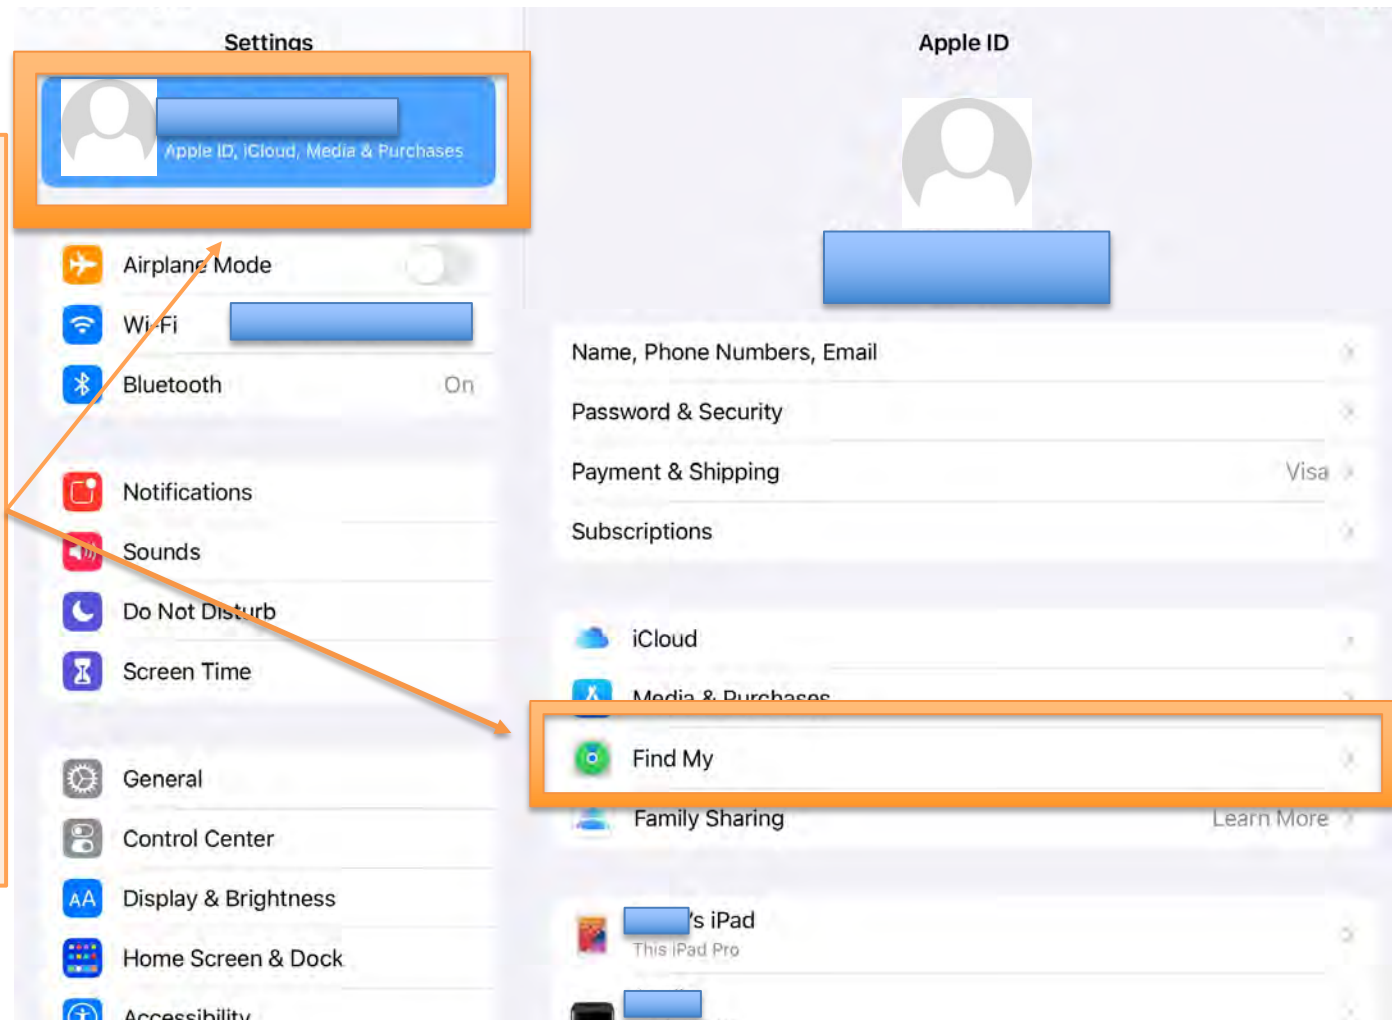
Settings

Apple ID, iCloud, Media & Purchases

Airplane Mode

Wi-Fi

Bluetooth On

Notifications

Sounds

Do Not Disturb

Screen Time

General

Control Center

Display & Brightness

Home Screen & Dock

Accessibility

Apple ID

Name, Phone Numbers, Email

Password & Security

Payment & Shipping Visa

Subscriptions

iCloud

Media & Purchases

Find My

Family Sharing Learn More

's iPad
This iPad Pro